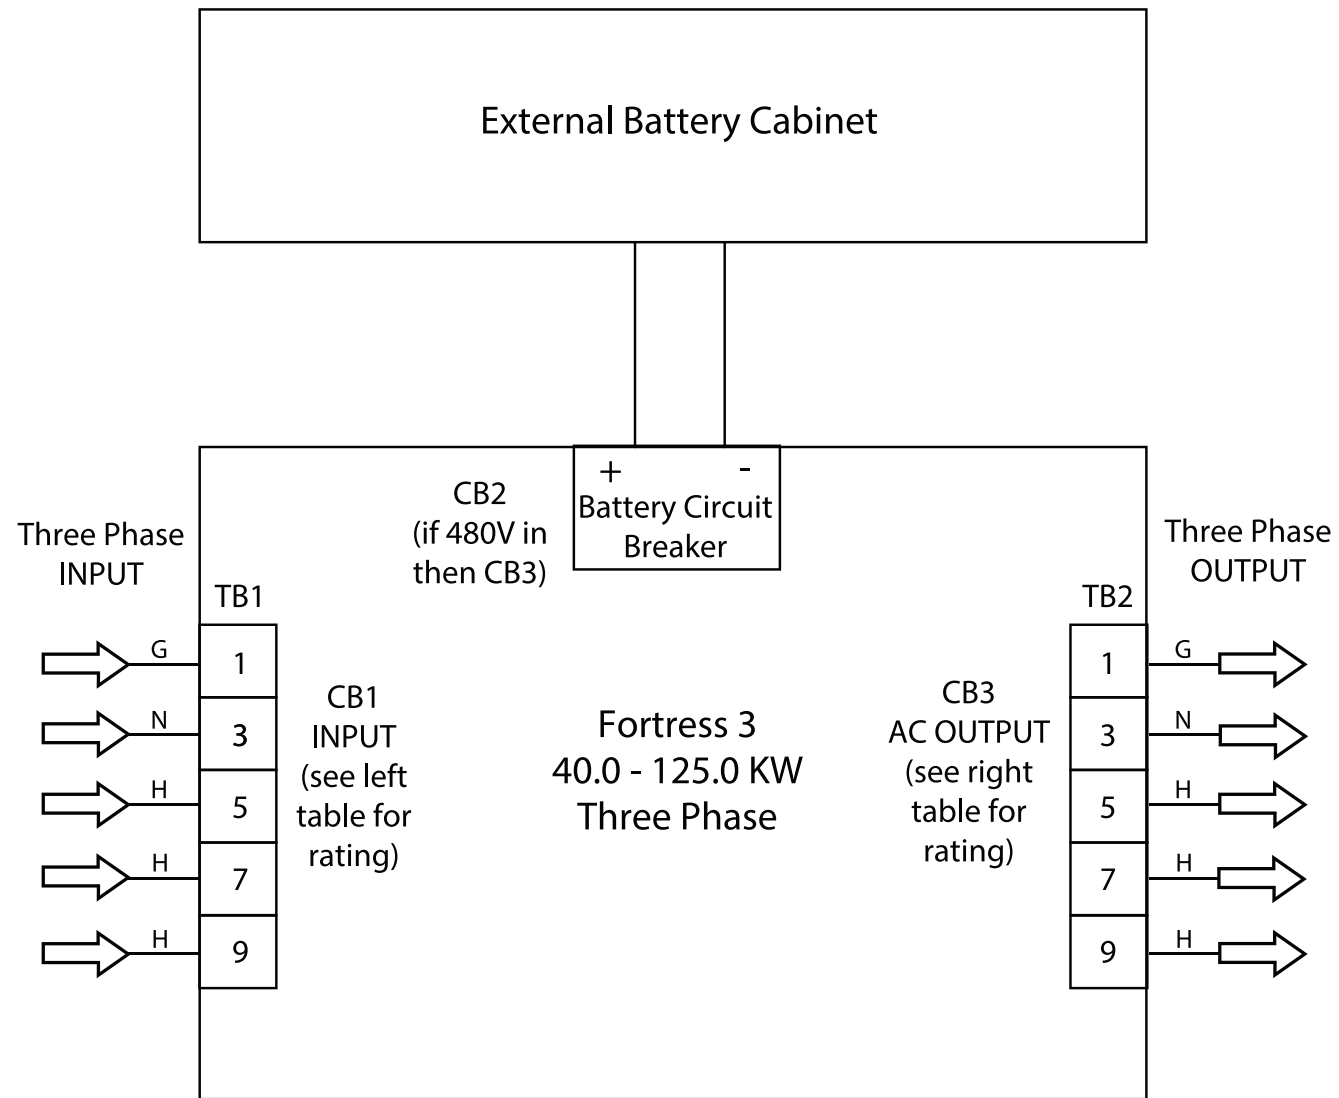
External Battery Cabinet

+ -
Battery Circuit Breaker

CB2
(if 480V in then CB3)

Three Phase INPUT

TB1

G 1
N 3
H 5
H 7
H 9

CB1
INPUT
(see left table for rating)

Fortress 3
40.0 - 125.0 KW
Three Phase

CB3
AC OUTPUT
(see right table for rating)

Three Phase OUTPUT

TB2

1 G
3 N
5 H
7 H
9 H